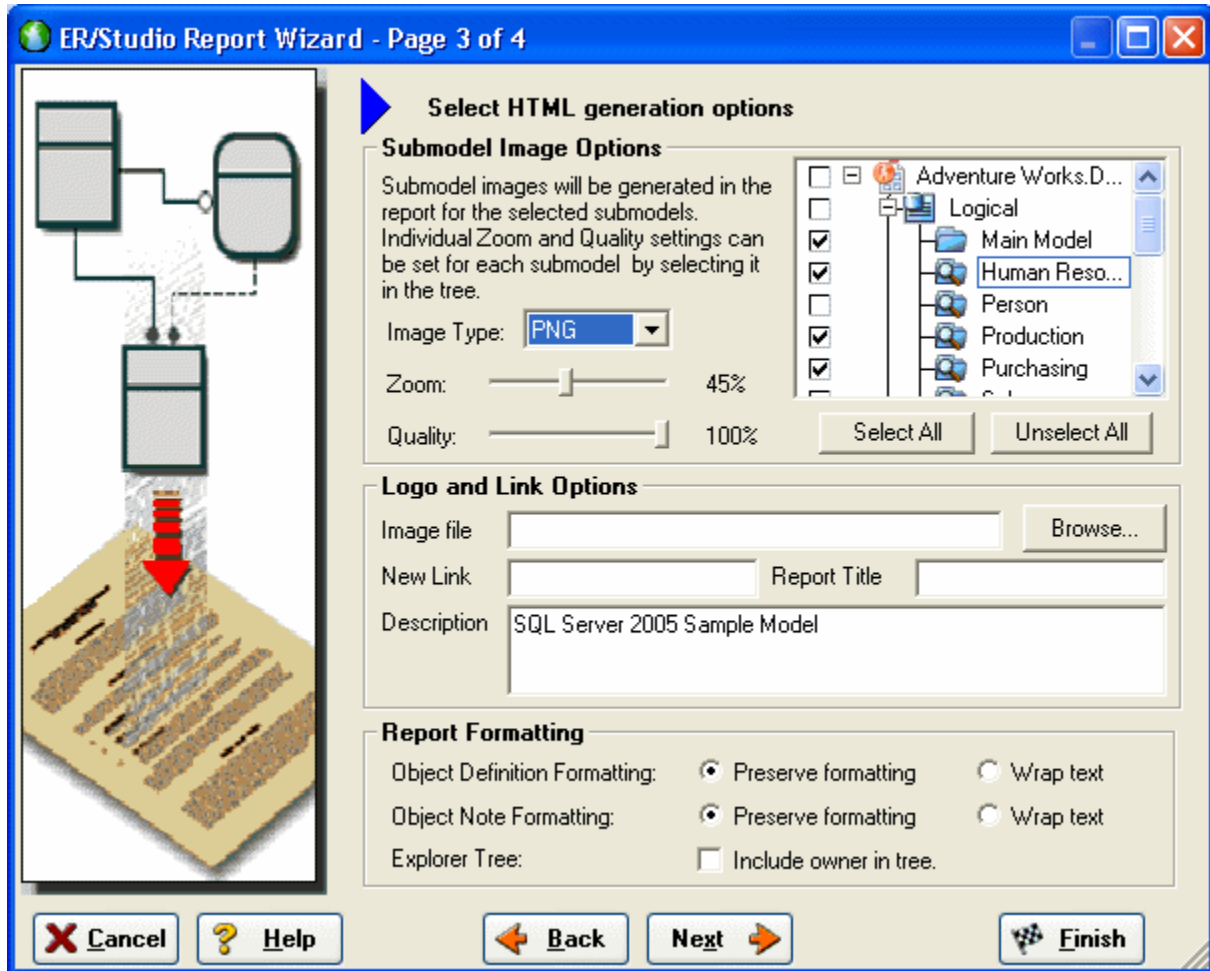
ER/Studio Report Wizard - Page 3 of 4

Select HTML generation options

Submodel Image Options

Submodel images will be generated in the report for the selected submodels. Individual Zoom and Quality settings can be set for each submodel by selecting it in the tree.

Image Type: PNG

Zoom: 45%

Quality: 100%

Adventure Works.D...
Logical
Main Model
Human Reso...
Person
Production
Purchasing

Select All
Unselect All

Logo and Link Options

Image file
Browse...
New Link
Report Title
Description
SQL Server 2005 Sample Model

Report Formatting

Object Definition Formatting: Preserve formatting Wrap text
Object Note Formatting: Preserve formatting Wrap text
Explorer Tree: Include owner in tree.

Cancel
Help
Back
Next
Finish